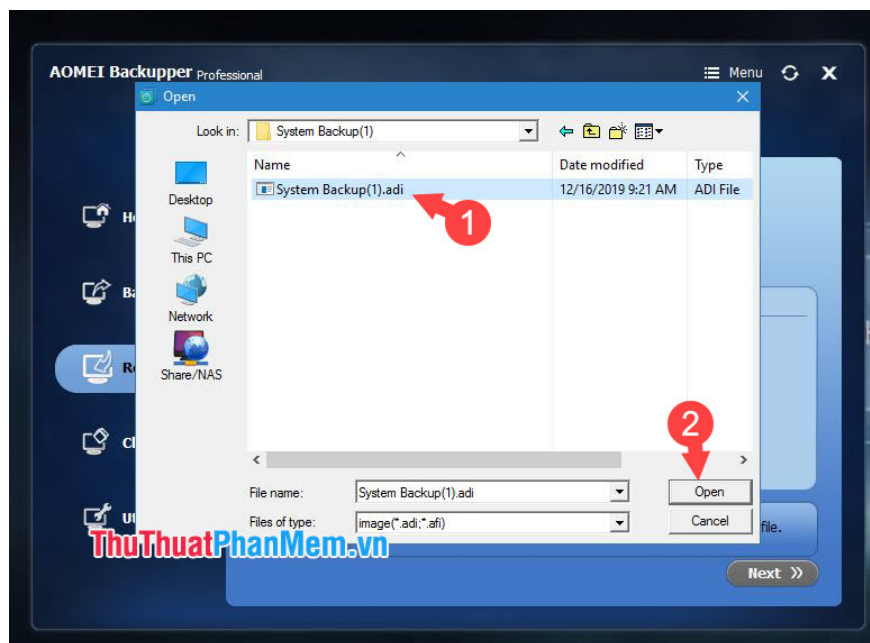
AOMEI Backupper Professional

Menu

Open

Look in: System Backup(1)

Desktop

This PC

Network

Share/NAS

| Name | Date modified | Type |
|---|---|---|
| System Backup(1).adi | 12/16/2019 9:21 AM | ADI File |

1

2

File name: System Backup(1).adi

Files of type: image(*.adi;*.afi)

Open

Cancel

file.

Next »

ThuThuatPhanMem.vn